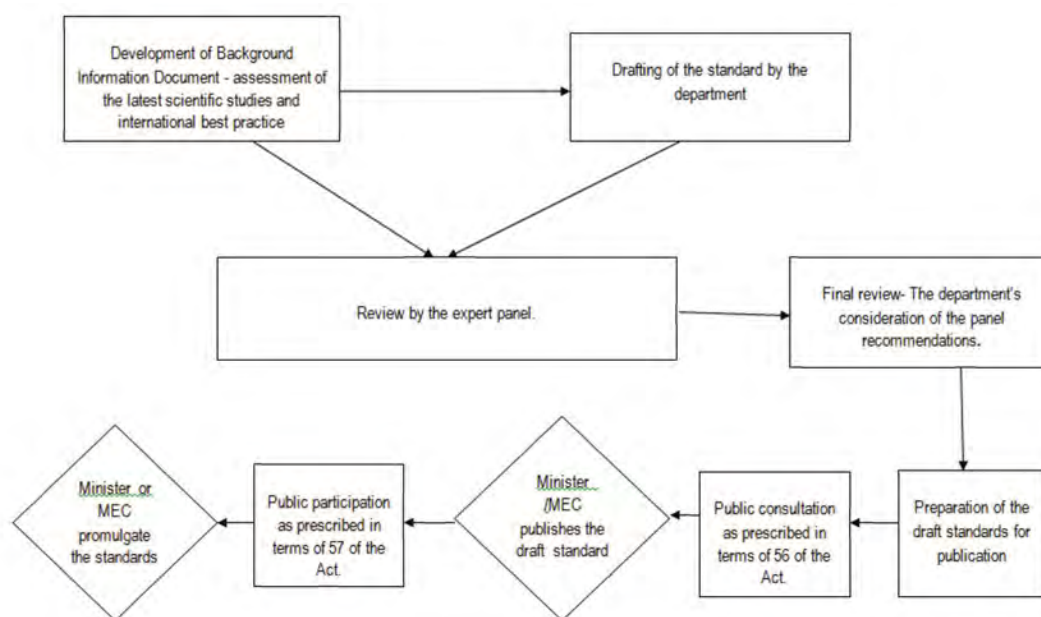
Development of Background Information Document - assessment of the latest scientific studies and international best practice

Drafting of the standard by the department

Review by the expert panel.

Final review- The department's consideration of the panel recommendations.

Preparation of the draft standards for publication

Public consultation as prescribed in terms of 56 of the Act.

Minister /MEC publishes the draft standard

Public participation as prescribed in terms of 57 of the Act.

Minister or MEC promulgate the standards